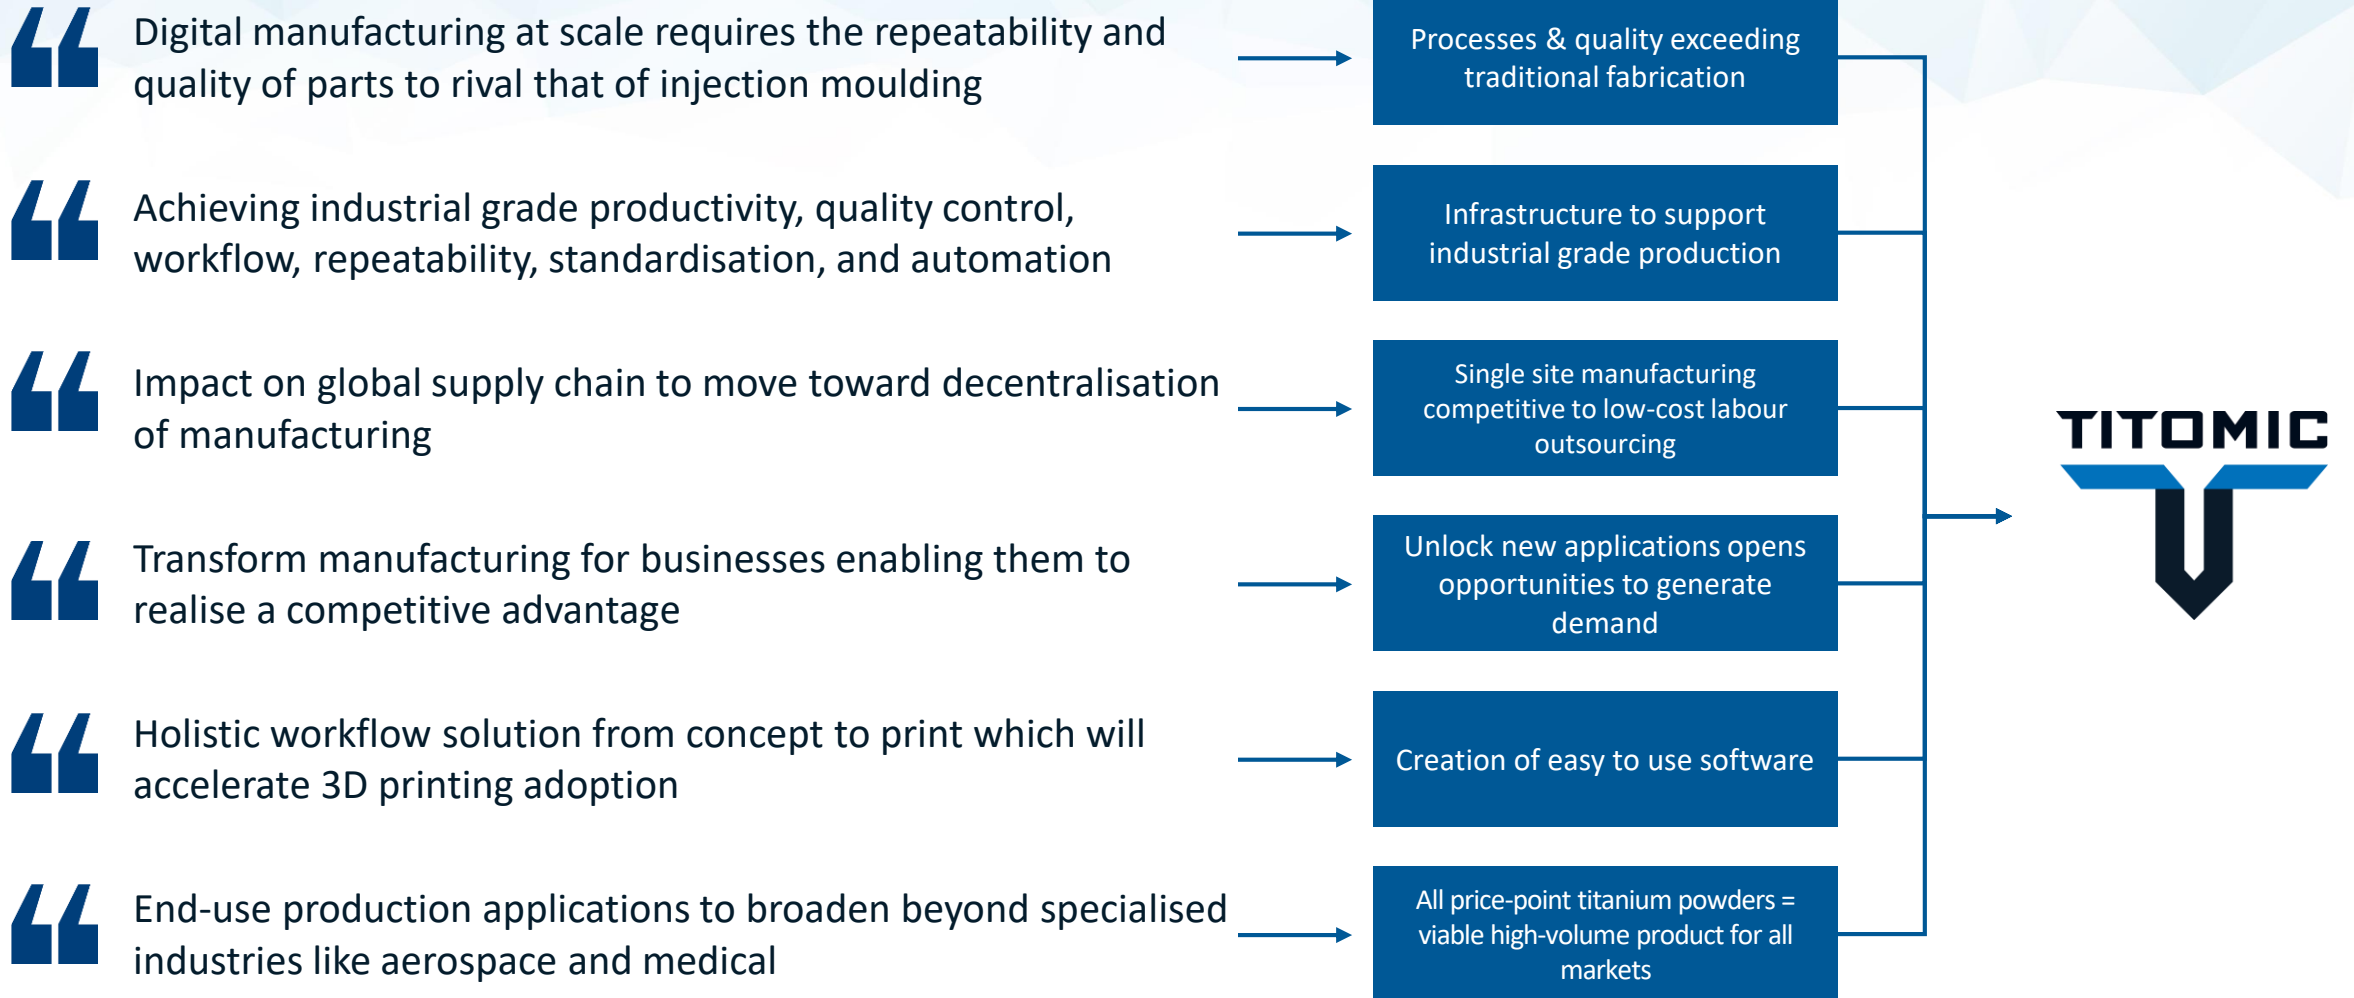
“ Digital manufacturing at scale requires the repeatability and quality of parts to rival that of injection moulding

Processes & quality exceeding traditional fabrication

“ Achieving industrial grade productivity, quality control, workflow, repeatability, standardisation, and automation

Infrastructure to support industrial grade production

“ Impact on global supply chain to move toward decentralisation of manufacturing

Single site manufacturing competitive to low-cost labour outsourcing

“ Transform manufacturing for businesses enabling them to realise a competitive advantage

Unlock new applications opens opportunities to generate demand

“ Holistic workflow solution from concept to print which will accelerate 3D printing adoption

Creation of easy to use software

“ End-use production applications to broaden beyond specialised industries like aerospace and medical

All price-point titanium powders = viable high-volume product for all markets

TITOMIC